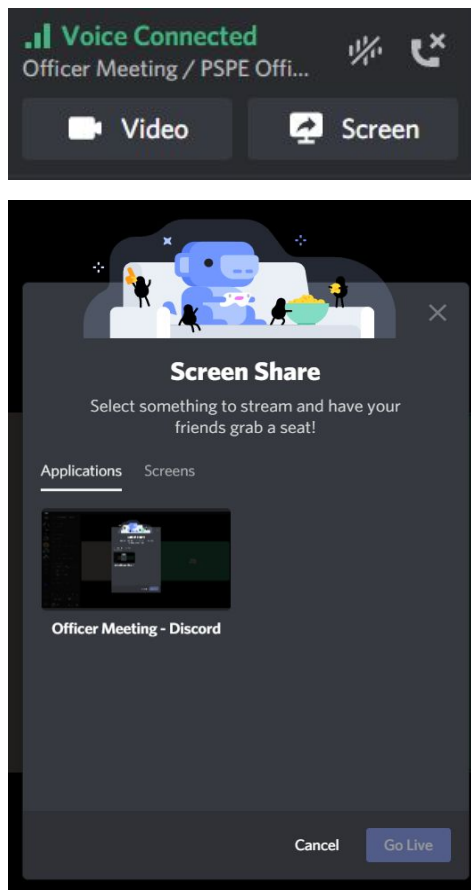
Voice Connected
Officer Meeting / PSPE Offi...

Video

Screen

Screen Share

Select something to stream and have your friends grab a seat!

Applications

Screens

Officer Meeting - Discord

Cancel

Go Live